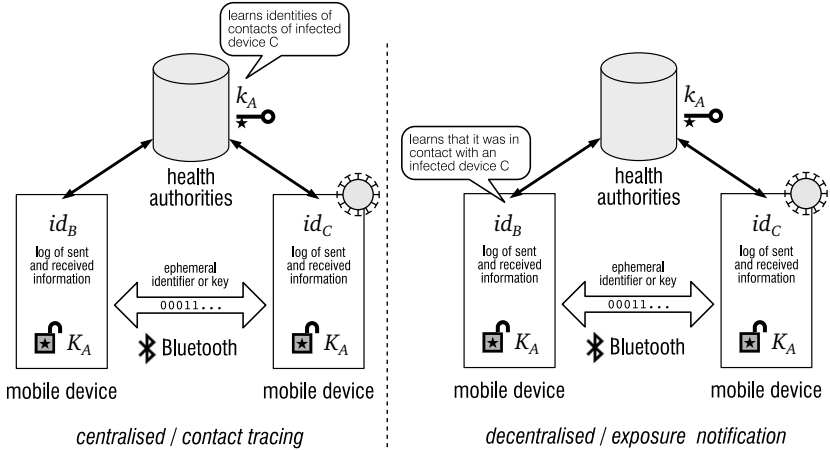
learns identities of contacts of infected device C

$k_A$

health authorities

$id_B$

log of sent and received information

$K_A$

mobile device

ephemeral identifier or key

00011...

Bluetooth

$id_C$

log of sent and received information

$K_A$

mobile device

centralised / contact tracing

$k_A$

learns that it was in contact with an infected device C

health authorities

$id_B$

log of sent and received information

$K_A$

mobile device

ephemeral identifier or key

00011...

Bluetooth

$id_C$

log of sent and received information

$K_A$

mobile device

decentralised / exposure notification